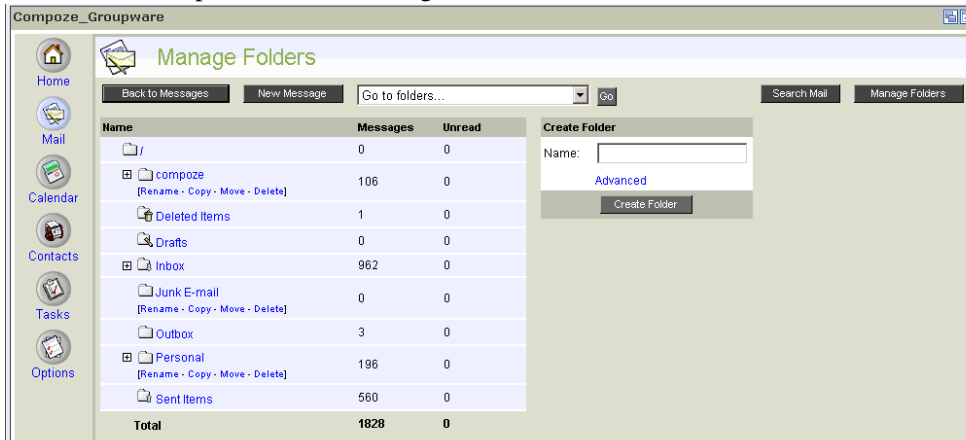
Compoze_Groupware

Home
Mail
Calendar
Contacts
Tasks
Options

Manage Folders

Back to Messages
New Message
Go to folders...
Go
Search Mail
Manage Folders

| Name | Messages | Unread |
|---|---|---|
| / | 0 | 0 |
| compoze [Rename · Copy · Move · Delete] | 106 | 0 |
| Deleted Items | 1 | 0 |
| Drafts | 0 | 0 |
| Inbox | 962 | 0 |
| Junk E-mail [Rename · Copy · Move · Delete] | 0 | 0 |
| Outbox | 3 | 0 |
| Personal [Rename · Copy · Move · Delete] | 196 | 0 |
| Sent Items | 560 | 0 |
| Total | 1828 | 0 |

Create Folder
Name:
Advanced
Create Folder